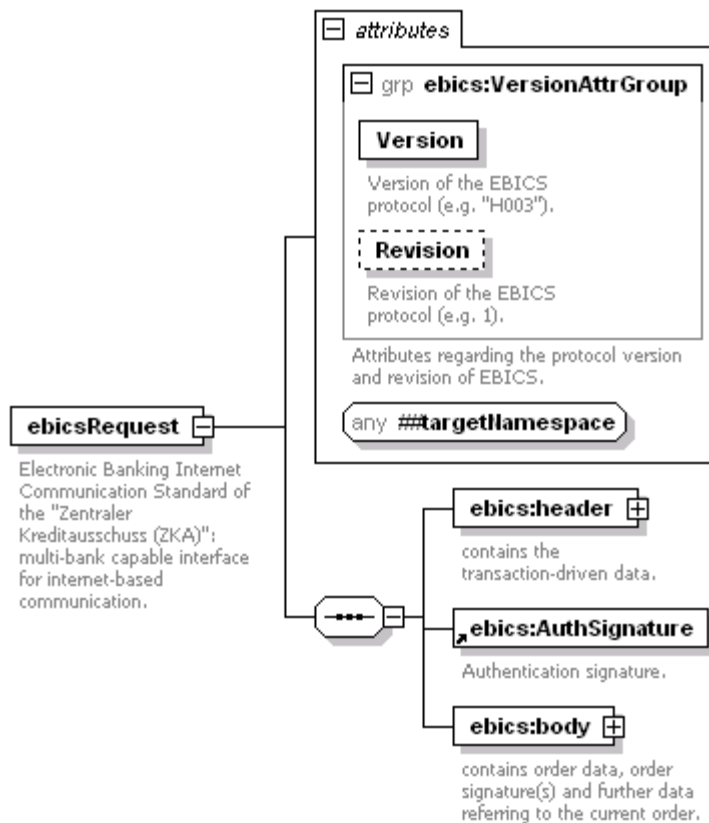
attributes

grp ebics:VersionAttrGroup

Version

Version of the EBICS protocol (e.g. "H003").

Revision

Revision of the EBICS protocol (e.g. 1).

Attributes regarding the protocol version and revision of EBICS.

any ##targetNamespace

ebicsRequest

Electronic Banking Internet Communication Standard of the "Zentraler Kreditausschuss (ZKA)": multi-bank capable interface for internet-based communication.

ebics:header

contains the transaction-driven data.

ebics:AuthSignature

Authentication signature.

ebics:body

contains order data, order signature(s) and further data referring to the current order.